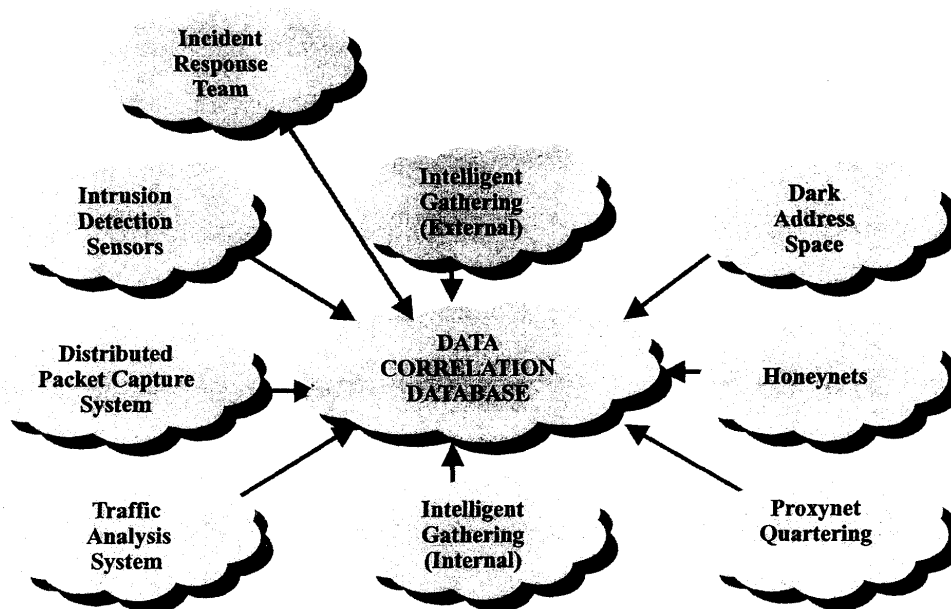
Incident Response Team

Intrusion Detection Sensors

Intelligent Gathering (External)

Dark Address Space

DATA CORRELATION DATABASE

Distributed Packet Capture System

Honeynets

Traffic Analysis System

Intelligent Gathering (Internal)

Proxynet Quartering